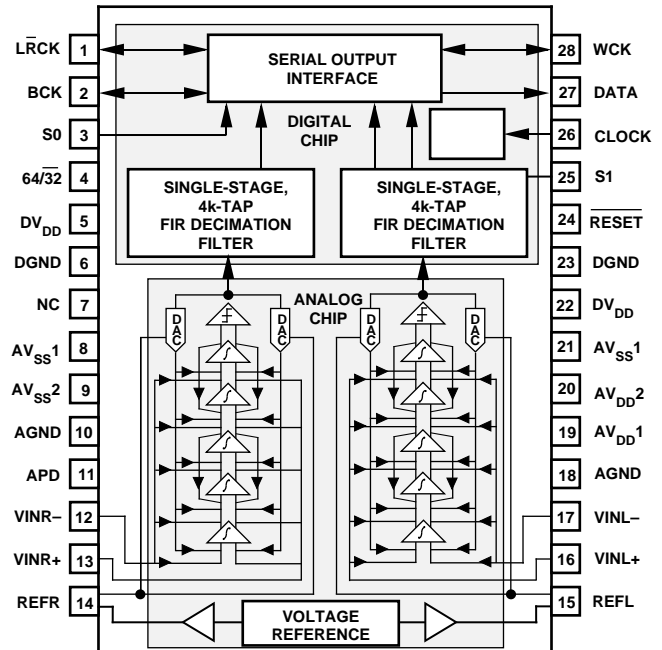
$L\overline{R}CK$ 1
BCK 2
S0 3
$64/\overline{32}$ 4
$DV_{DD}$ 5
DGND 6
NC 7
$AV_{SS}1$ 8
$AV_{SS}2$ 9
AGND 10
APD 11
VINR– 12
VINR+ 13
REFR 14

SERIAL OUTPUT INTERFACE
DIGITAL CHIP
SINGLE-STAGE, 4k-TAP FIR DECIMATION FILTER
SINGLE-STAGE, 4k-TAP FIR DECIMATION FILTER
ANALOG CHIP
DAC
DAC
DAC
DAC
VOLTAGE REFERENCE

28 WCK
27 DATA
26 CLOCK
25 S1
24 $\overline{RESET}$
23 DGND
22 $DV_{DD}$
21 $AV_{SS}1$
20 $AV_{DD}2$
19 $AV_{DD}1$
18 AGND
17 VINL–
16 VINL+
15 REFL